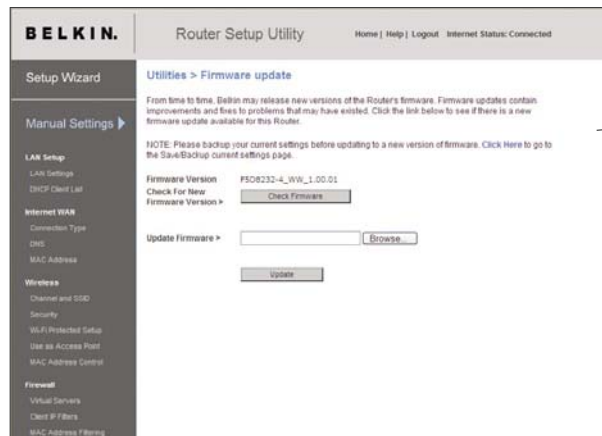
BELKIN.

Router Setup Utility

Home | Help | Logout Internet Status: Connected

Setup Wizard

Manual Settings

LAN Setup

LAN Settings

DHCP Client List

Internet WAN

Connection Type

DNS

MAC Address

Wireless

Channel and SSID

Security

Wi-Fi Protected Setup

Use as Access Point

MAC Address Control

Firewall

Virtual Servers

Client IP Filters

MAC Address Filtering

Utilities > Firmware update

From time to time, Belkin may release new versions of the Router's firmware. Firmware updates contain improvements and fixes to problems that may have existed. Click the link below to see if there is a new firmware update available for this Router.

NOTE: Please backup your current settings before updating to a new version of firmware. Click Here to go to the Save/Backup current settings page.

Firmware Version F5D8232-4_WW_1.00.01

Check For New Firmware Version > Check Firmware

Update Firmware > Browse...

Update